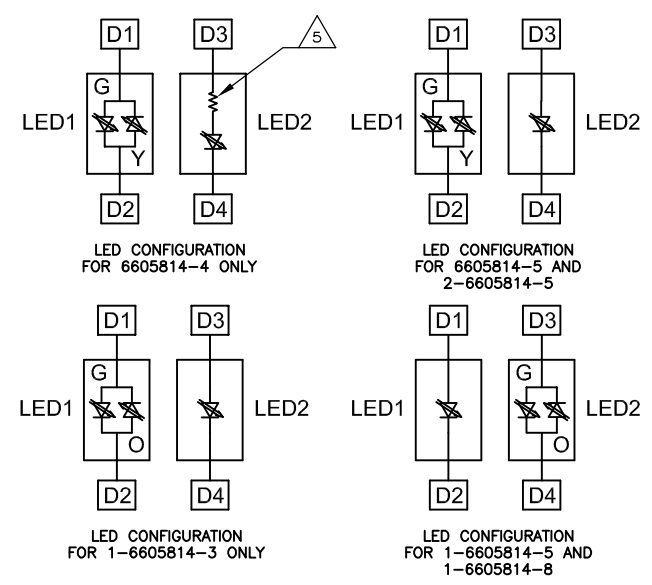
D1
D3
5
G
LED1
LED2
Y
D2
D4

LED CONFIGURATION
FOR 6605814-4 ONLY

D1
D3
G
LED1
LED2
Y
D2
D4

LED CONFIGURATION
FOR 6605814-5 AND
2-6605814-5

D1
D3
G
LED1
LED2
O
D2
D4

LED CONFIGURATION
FOR 1-6605814-3 ONLY

D1
D3
G
LED1
LED2
O
D2
D4

LED CONFIGURATION
FOR 1-6605814-5 AND
1-6605814-8